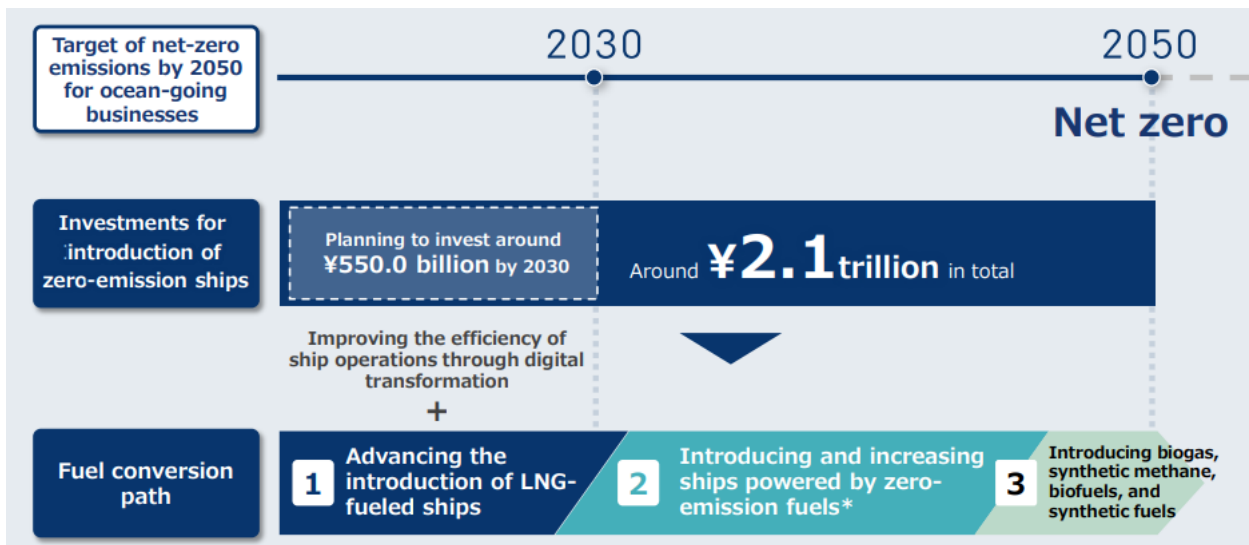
Target of net-zero emissions by 2050 for ocean-going businesses

2030

2050

Net zero

Investments for introduction of zero-emission ships

Planning to invest around ¥550.0 billion by 2030

Around ¥2.1 trillion in total

Improving the efficiency of ship operations through digital transformation

+

Fuel conversion path

1 Advancing the introduction of LNG-fueled ships

2 Introducing and increasing ships powered by zero-emission fuels*

3 Introducing biogas, synthetic methane, biofuels, and synthetic fuels